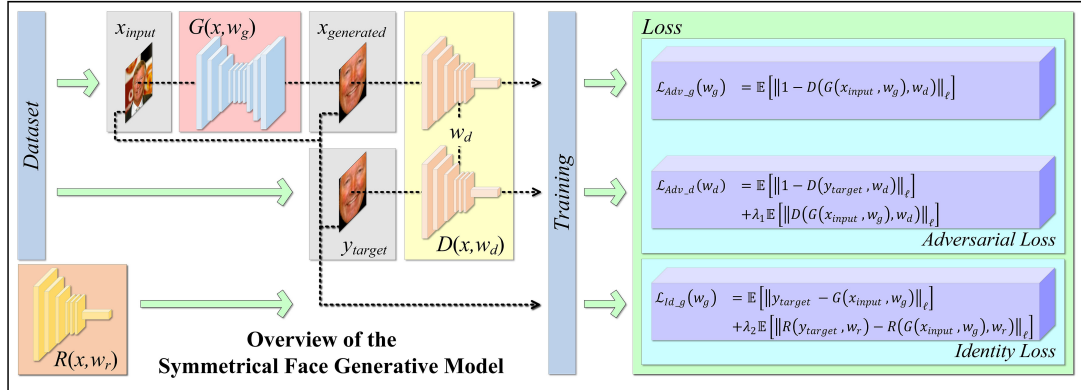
Dataset

$x_{input}$

$G(x, w_g)$

$x_{generated}$

$w_d$

$y_{target}$

$D(x, w_d)$

$R(x, w_r)$

Overview of the Symmetrical Face Generative Model

Training

Loss

$\mathcal{L}_{Adv\_g}(w_g) \quad = \mathbb{E}\left[\left\|1 - D\left(G\left(x_{input}, w_g\right), w_d\right)\right\|_\ell\right]$

$\mathcal{L}_{Adv\_d}(w_d) \quad = \mathbb{E}\left[\left\|1 - D\left(y_{target}, w_d\right)\right\|_\ell\right]$
$+\lambda_1 \mathbb{E}\left[\left\|D\left(G\left(x_{input}, w_g\right), w_d\right)\right\|_\ell\right]$

Adversarial Loss

$\mathcal{L}_{Id\_g}(w_g) \quad = \mathbb{E}\left[\left\|y_{target} - G\left(x_{input}, w_g\right)\right\|_\ell\right]$
$+\lambda_2 \mathbb{E}\left[\left\|R\left(y_{target}, w_r\right) - R\left(G\left(x_{input}, w_g\right), w_r\right)\right\|_\ell\right]$

Identity Loss